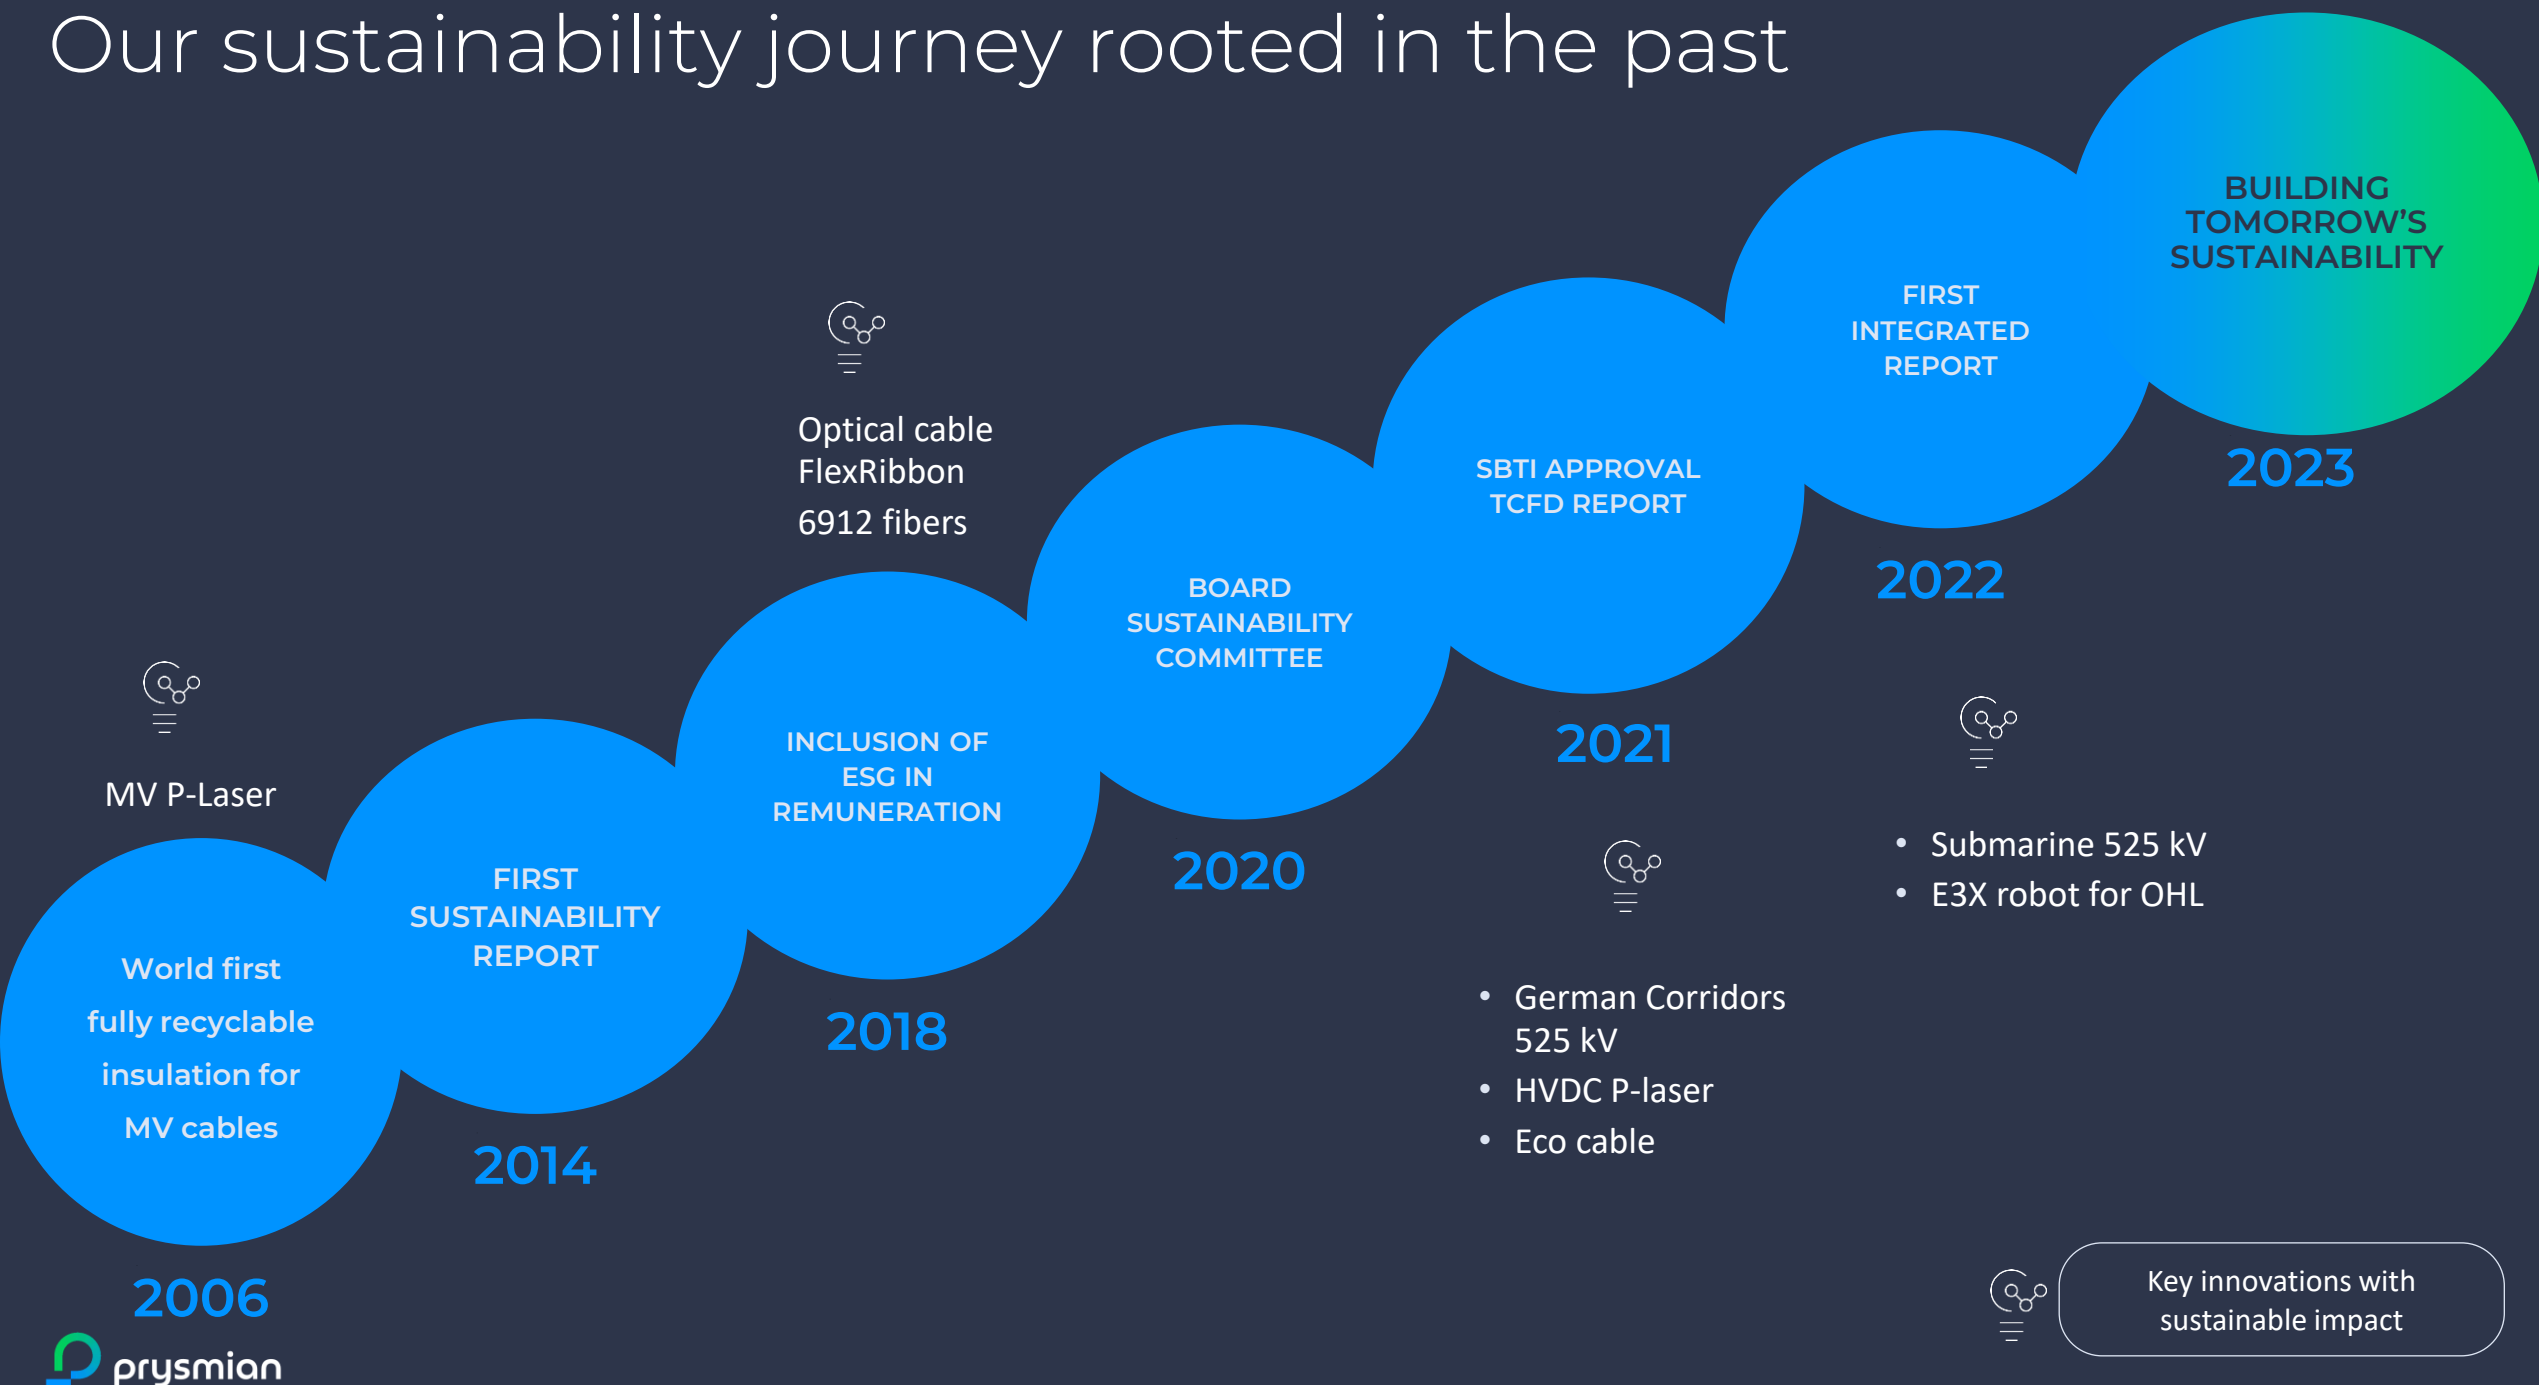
Our sustainability journey rooted in the past

BUILDING TOMORROW'S SUSTAINABILITY

2023

FIRST INTEGRATED REPORT

2022

SBTI APPROVAL TCFD REPORT

2021

Optical cable FlexRibbon

6912 fibers

BOARD SUSTAINABILITY COMMITTEE

2020

INCLUSION OF ESG IN REMUNERATION

2018

MV P-Laser

FIRST SUSTAINABILITY REPORT

2014

World first fully recyclable insulation for MV cables

2006

- Submarine 525 kV
- E3X robot for OHL

- German Corridors 525 kV
- HVDC P-laser
- Eco cable

Key innovations with sustainable impact

prysmian